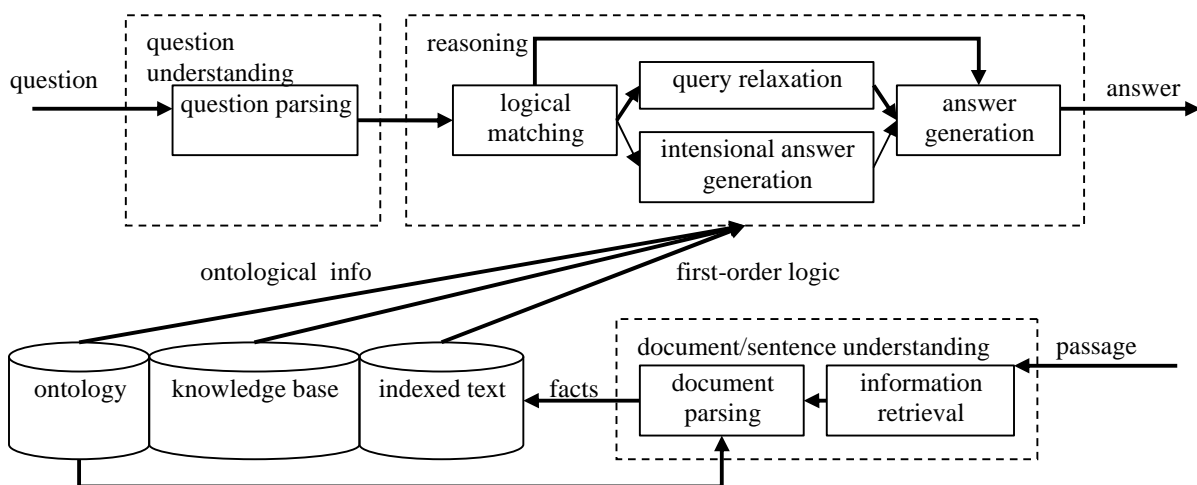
question

question understanding

question parsing

reasoning

logical matching

query relaxation

intensional answer generation

answer generation

answer

ontological info

first-order logic

ontology

knowledge base

indexed text

facts

document/sentence understanding

document parsing

information retrieval

passage